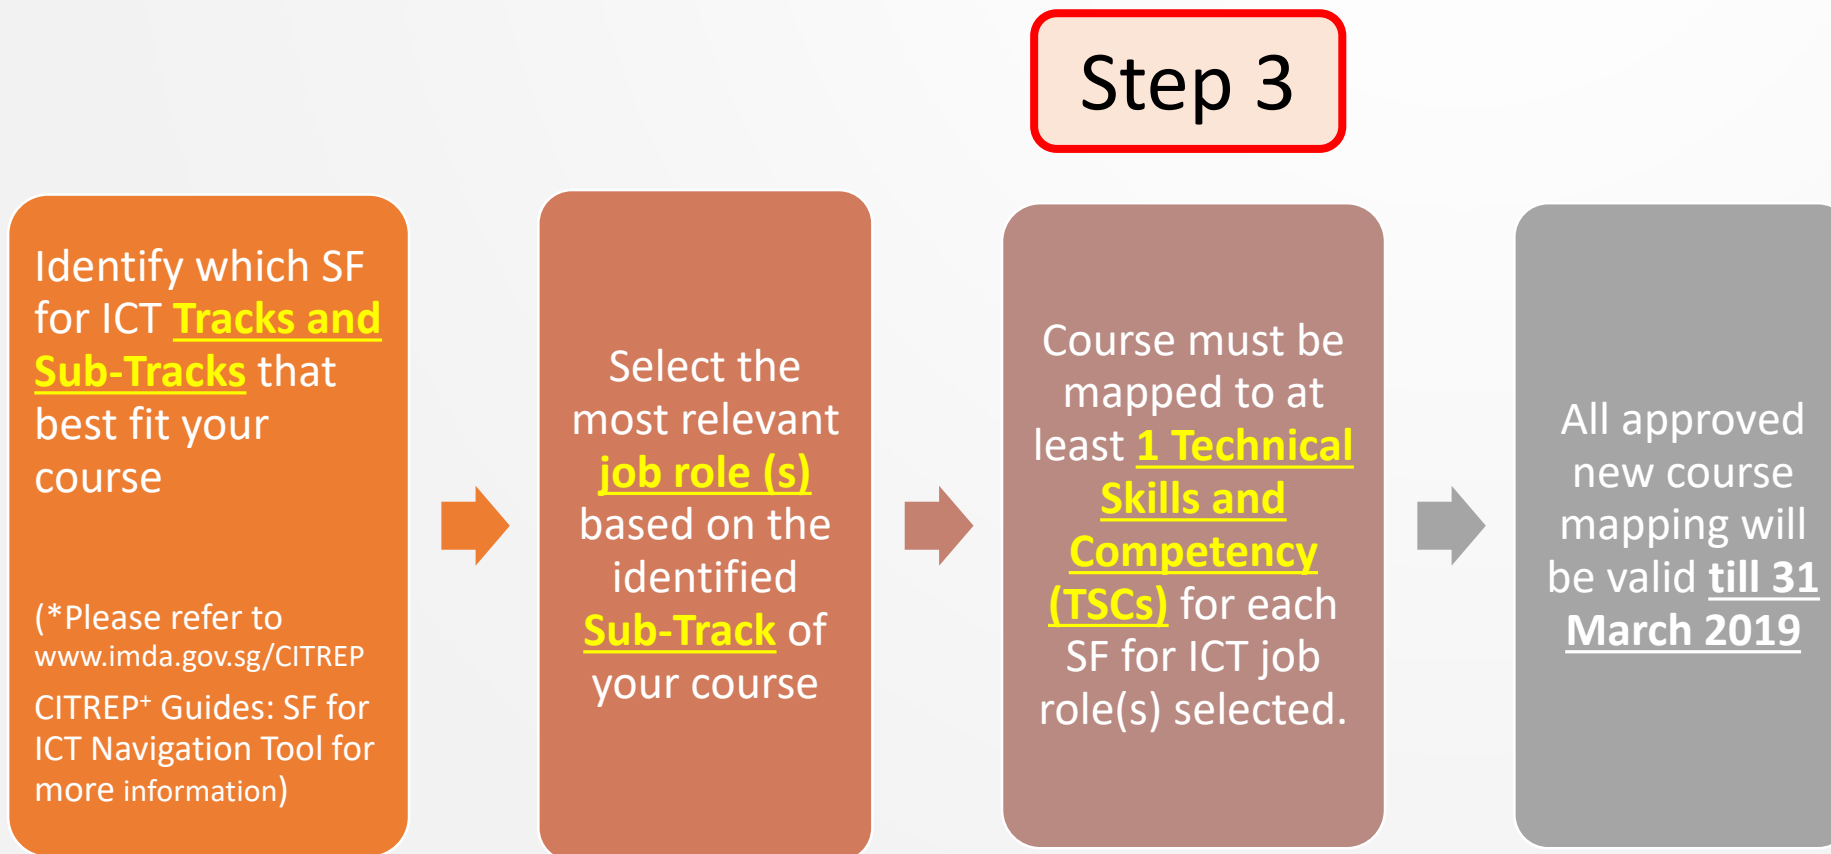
Step 3

Identify which SF for ICT Tracks and Sub-Tracks that best fit your course

(*Please refer to www.imda.gov.sg/CITREP CITREP$^+$ Guides: SF for ICT Navigation Tool for more information)

Select the most relevant job role (s) based on the identified Sub-Track of your course

Course must be mapped to at least 1 Technical Skills and Competency (TSCs) for each SF for ICT job role(s) selected.

All approved new course mapping will be valid till 31 March 2019